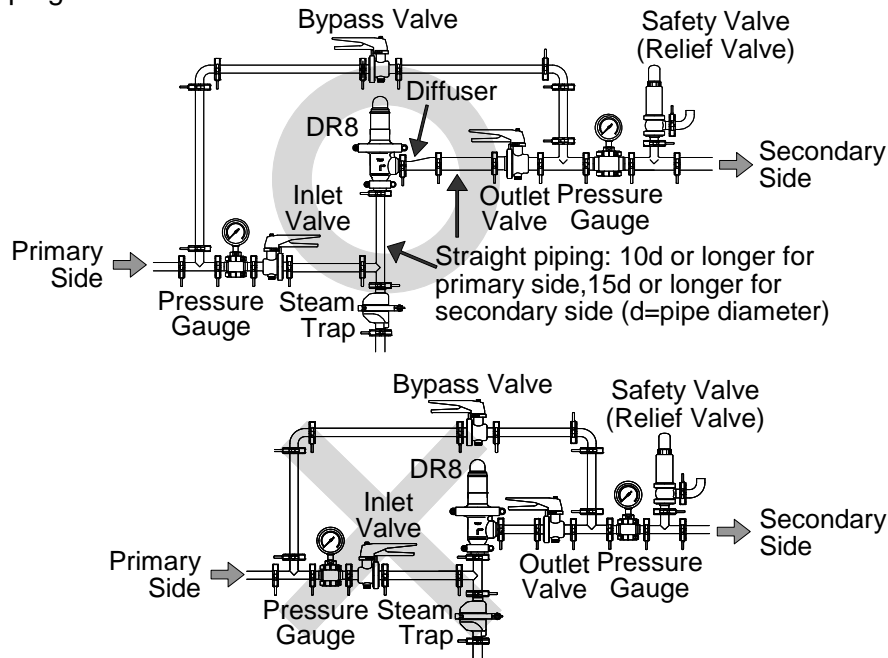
Bypass Valve

Safety Valve (Relief Valve)

Diffuser

DR8

Secondary Side

Inlet Valve

Outlet Valve

Pressure Gauge

Primary Side

Straight piping: 10d or longer for primary side,15d or longer for secondary side (d=pipe diameter)

Pressure Gauge

Steam Trap

Bypass Valve

Safety Valve (Relief Valve)

DR8

Inlet Valve

Secondary Side

Primary Side

Outlet Valve

Pressure Gauge

Pressure Gauge

Steam Trap